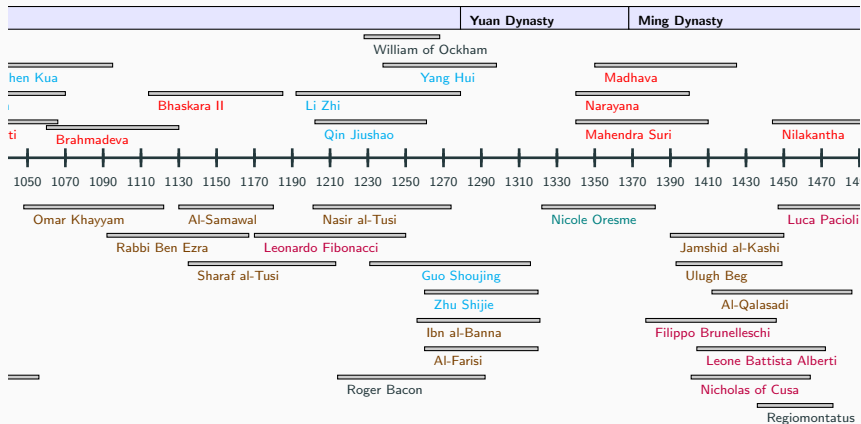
Yuan Dynasty | Ming Dynasty

William of Ockham
hen Kua
Yang Hui
Madhava
Bhaskara II
Li Zhi
Narayana
ti
Brahmadeva
Qin Jiushao
Mahendra Suri
Nilakantha

1050 1070 1090 1110 1130 1150 1170 1190 1210 1230 1250 1270 1290 1310 1330 1350 1370 1390 1410 1430 1450 1470 14

Omar Khayyam
Al-Samawal
Nasir al-Tusi
Nicole Oresme
Luca Pacioli
Rabbi Ben Ezra
Leonardo Fibonacci
Jamshid al-Kashi
Sharaf al-Tusi
Guo Shoujing
Ulugh Beg
Zhu Shijie
Al-Qalasadi
Ibn al-Banna
Filippo Brunelleschi
Al-Farisi
Leone Battista Alberti
Roger Bacon
Nicholas of Cusa
Regiomontatus